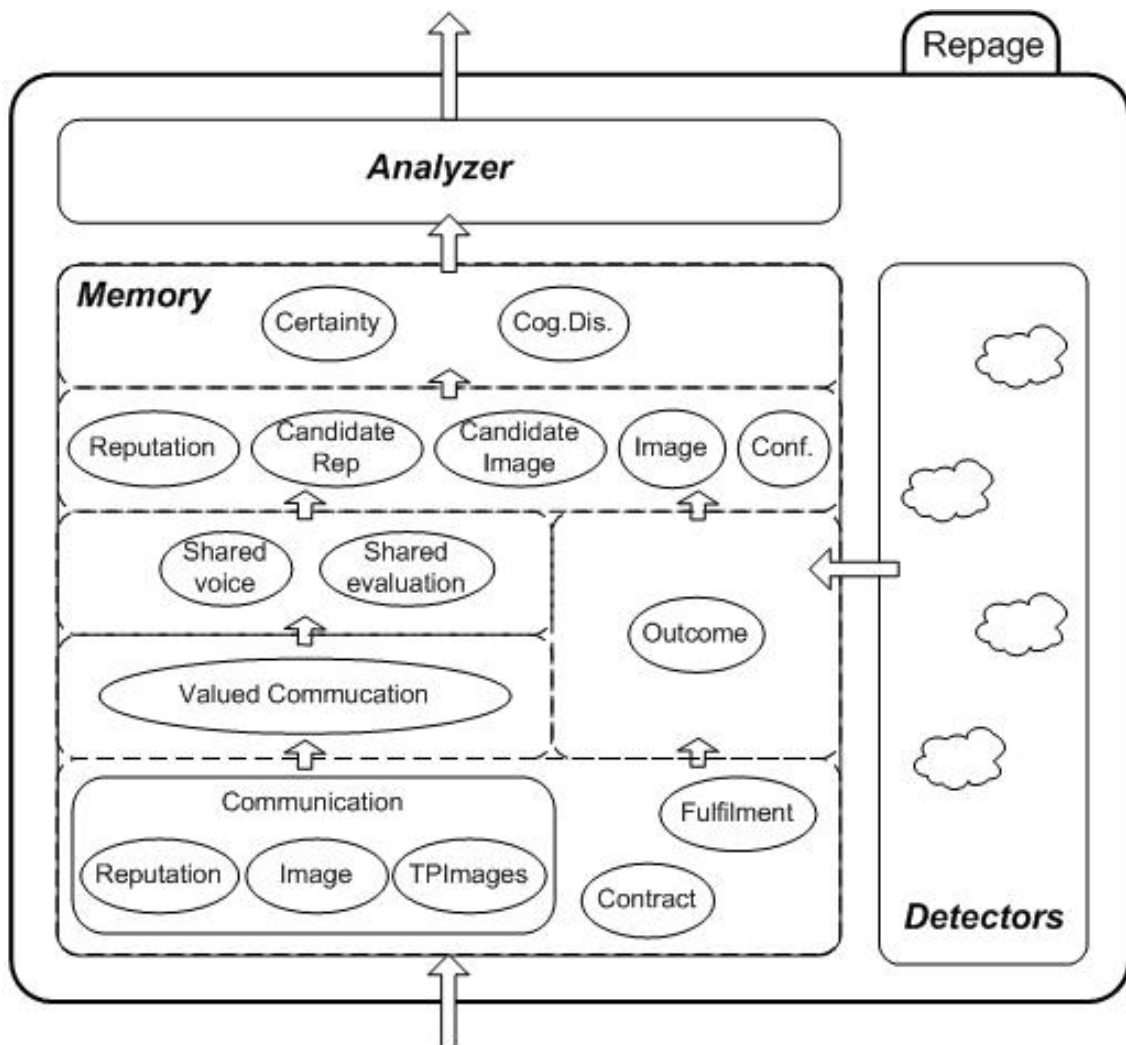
Repage

Analyzer

Memory

Certainty

Cog.Dis.

Reputation

Candidate Rep

Candidate Image

Image

Conf.

Shared voice

Shared evaluation

Outcome

Valued Commucation

Communication

Reputation

Image

TPImages

Fulfilment

Contract

Detectors